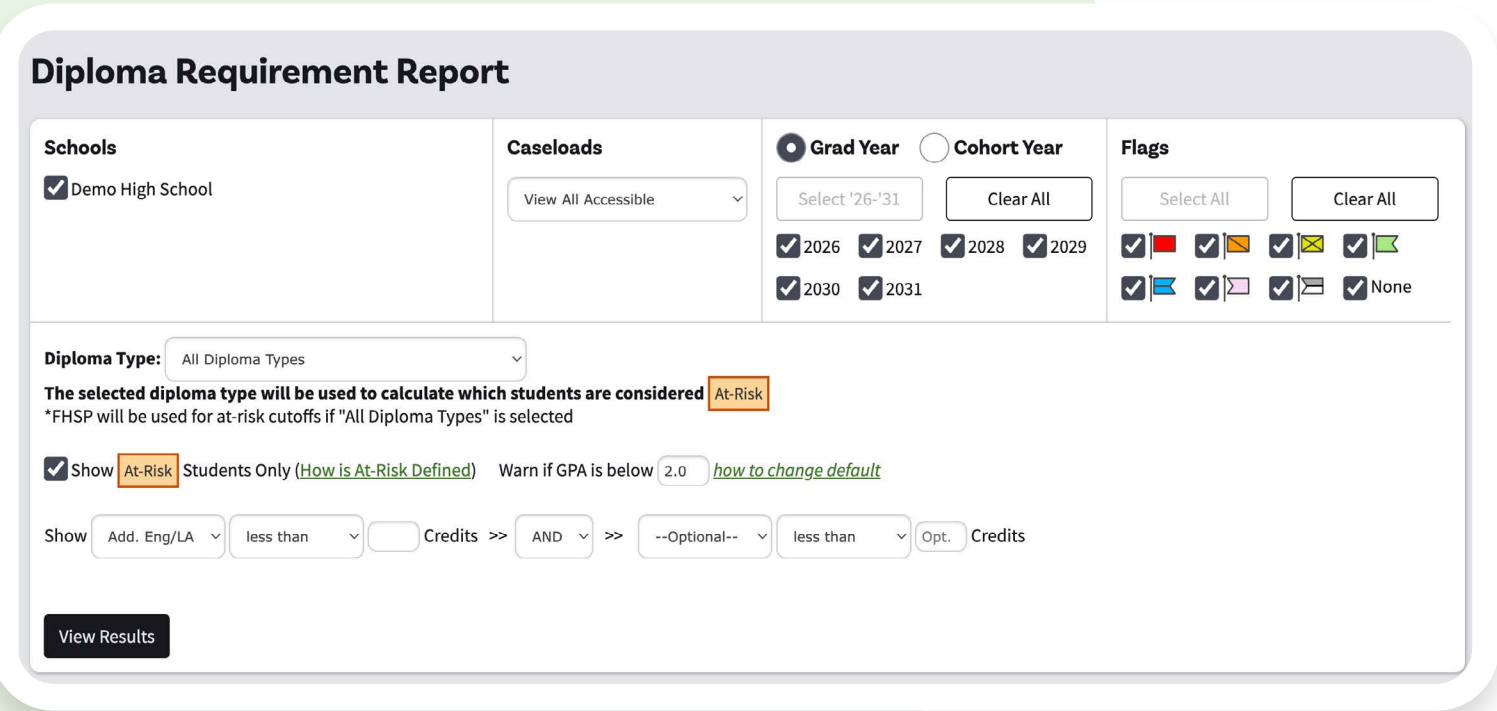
Diploma Requirement Report

Schools

Demo High School

Caseloads

View All Accessible

Grad Year Cohort Year

Select '26-'31 Clear All

2026 2027 2028 2029
2030 2031

Flags

Select All Clear All

None

Diploma Type: All Diploma Types

The selected diploma type will be used to calculate which students are considered At-Risk
*FHSP will be used for at-risk cutoffs if "All Diploma Types" is selected

Show At-Risk Students Only (How is At-Risk Defined) Warn if GPA is below 2.0 how to change default

Show Add. Eng/LA less than Credits >> AND >> --Optional-- less than Opt. Credits

View Results